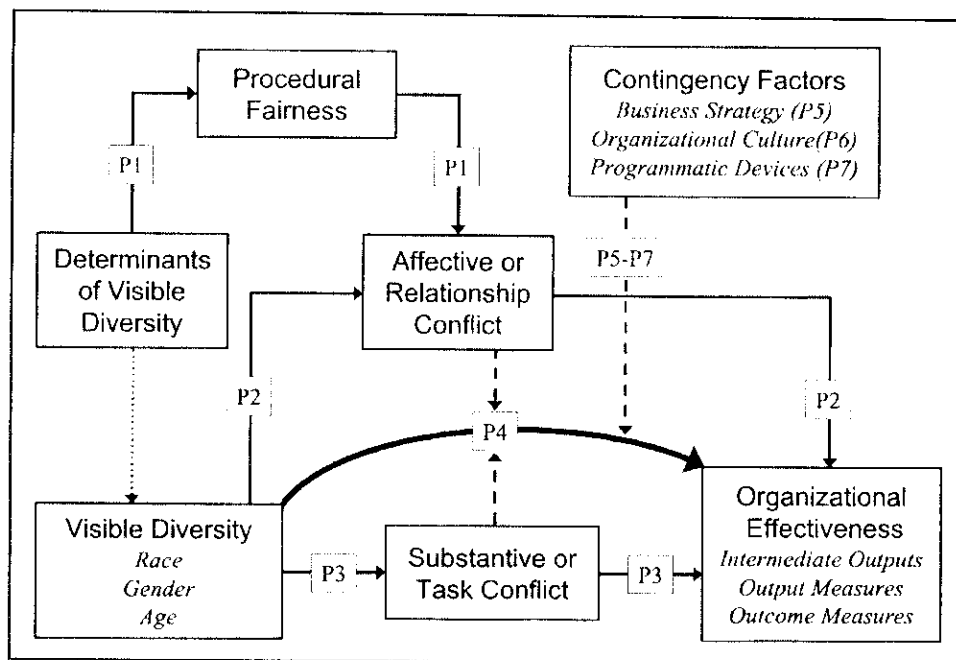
Procedural Fairness

Contingency Factors
*Business Strategy (P5)*
*Organizational Culture(P6)*
*Programmatic Devices (P7)*

P1

P1

Determinants of Visible Diversity

Affective or Relationship Conflict

P5-P7

P2

P2

P4

Visible Diversity
*Race*
*Gender*
*Age*

P3

Substantive or Task Conflict

P3

Organizational Effectiveness
*Intermediate Outputs*
*Output Measures*
*Outcome Measures*